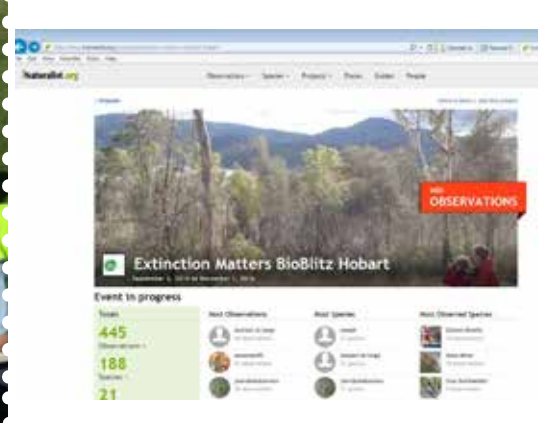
iNaturalist.org

Observations · Species · Projects · Places · Guides · People

ADD
OBSERVATIONS

Extinction Matters BioBlitz Hobart

September 1, 2016 to November 1, 2016

Event in progress

Totals

445
Observations

188
Species

21

Most Observations

Most Species

Most Observed Species